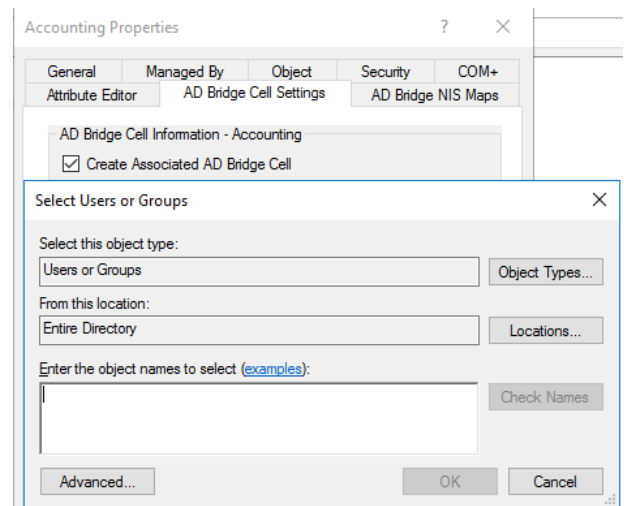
Accounting Properties ? ×

General
Managed By
Object
Security
COM+
Attribute Editor
AD Bridge Cell Settings
AD Bridge NIS Maps

AD Bridge Cell Information - Accounting
☑ Create Associated AD Bridge Cell

Select Users or Groups ×

Select this object type:
Users or Groups
Object Types...

From this location:
Entire Directory
Locations...

Enter the object names to select (examples):
Check Names

Advanced...
OK
Cancel